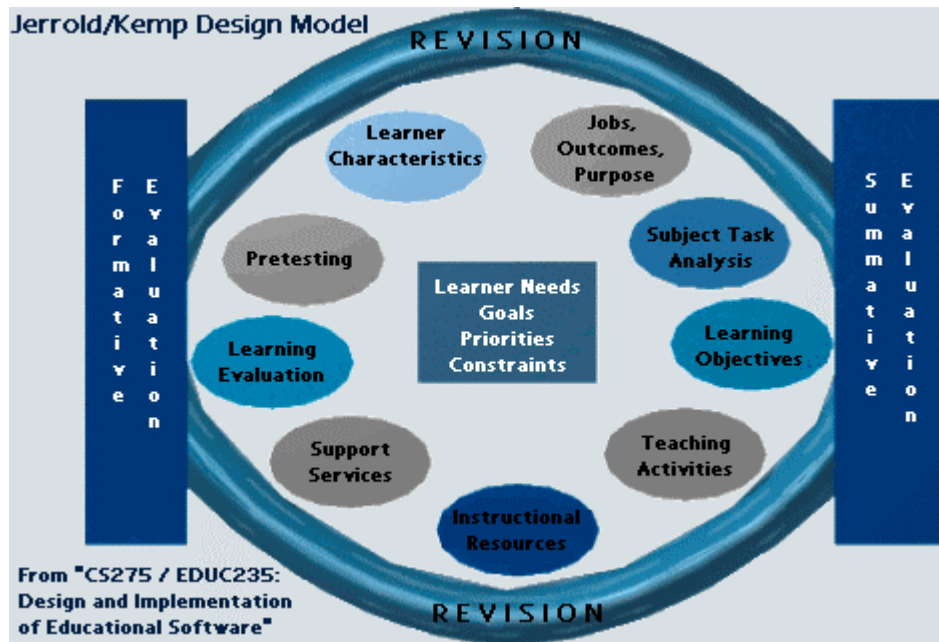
Jerrold/Kemp Design Model

REVISION

Formative Evaluation

Learner Characteristics

Jobs, Outcomes, Purpose

Subject Task Analysis

Pretesting

Learner Needs
Goals
Priorities
Constraints

Learning Objectives

Learning Evaluation

Support Services

Teaching Activities

Instructional Resources

Summative Evaluation

From "CS275 / EDUC235: Design and Implementation of Educational Software"

REVISION